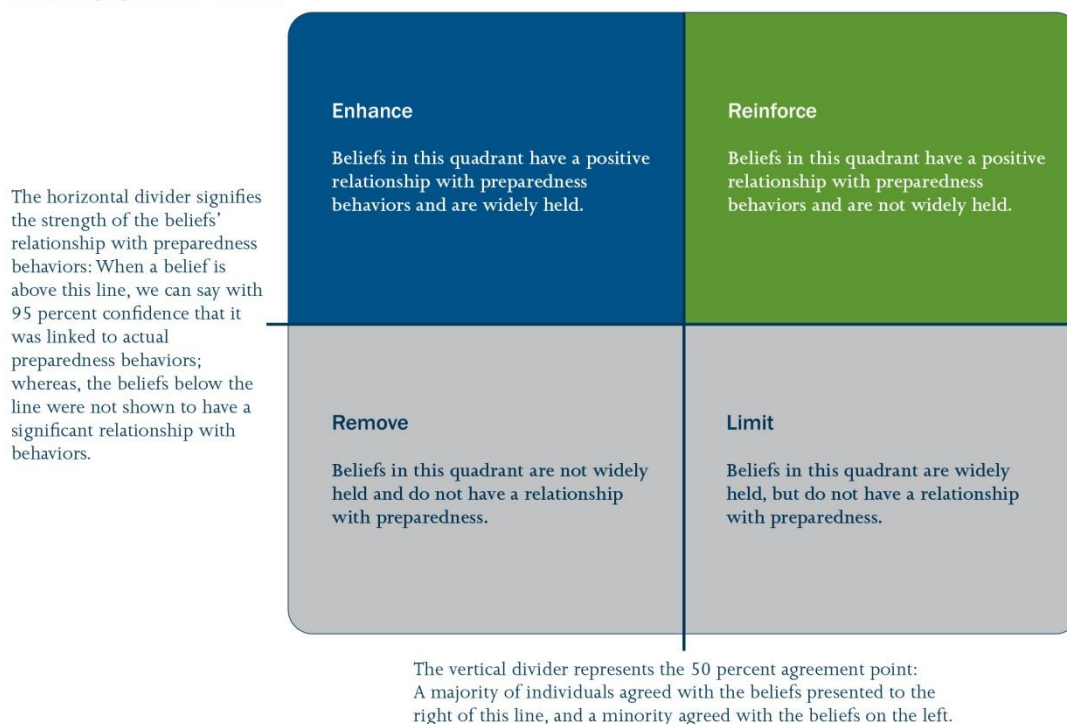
Enhance

Beliefs in this quadrant have a positive relationship with preparedness behaviors and are widely held.

Reinforce

Beliefs in this quadrant have a positive relationship with preparedness behaviors and are not widely held.

The horizontal divider signifies the strength of the beliefs' relationship with preparedness behaviors: When a belief is above this line, we can say with 95 percent confidence that it was linked to actual preparedness behaviors; whereas, the beliefs below the line were not shown to have a significant relationship with behaviors.

Remove

Beliefs in this quadrant are not widely held and do not have a relationship with preparedness.

Limit

Beliefs in this quadrant are widely held, but do not have a relationship with preparedness.

The vertical divider represents the 50 percent agreement point: A majority of individuals agreed with the beliefs presented to the right of this line, and a minority agreed with the beliefs on the left.